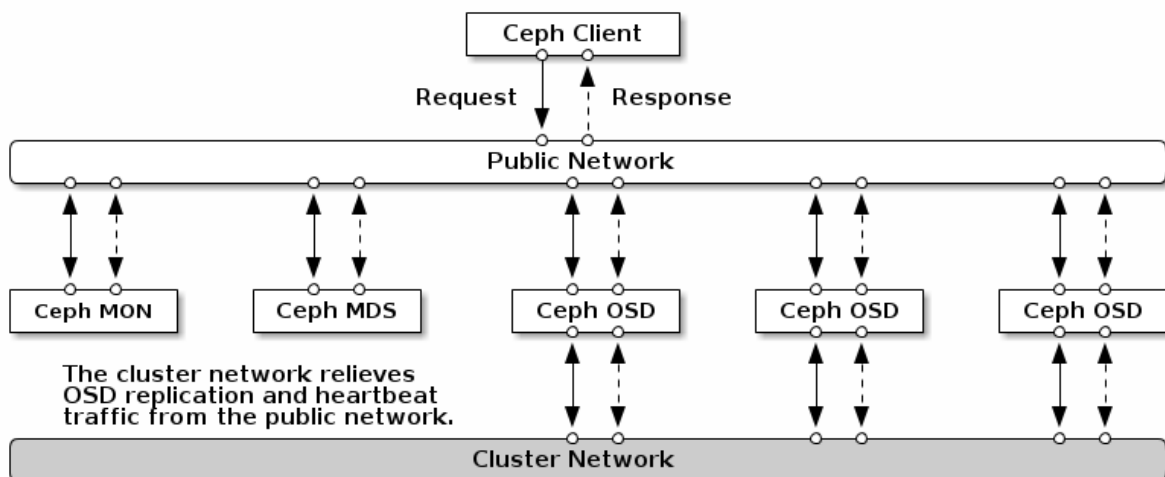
Ceph Client

Request

Response

Public Network

Ceph MON

Ceph MDS

Ceph OSD

Ceph OSD

Ceph OSD

The cluster network relieves OSD replication and heartbeat traffic from the public network.

Cluster Network